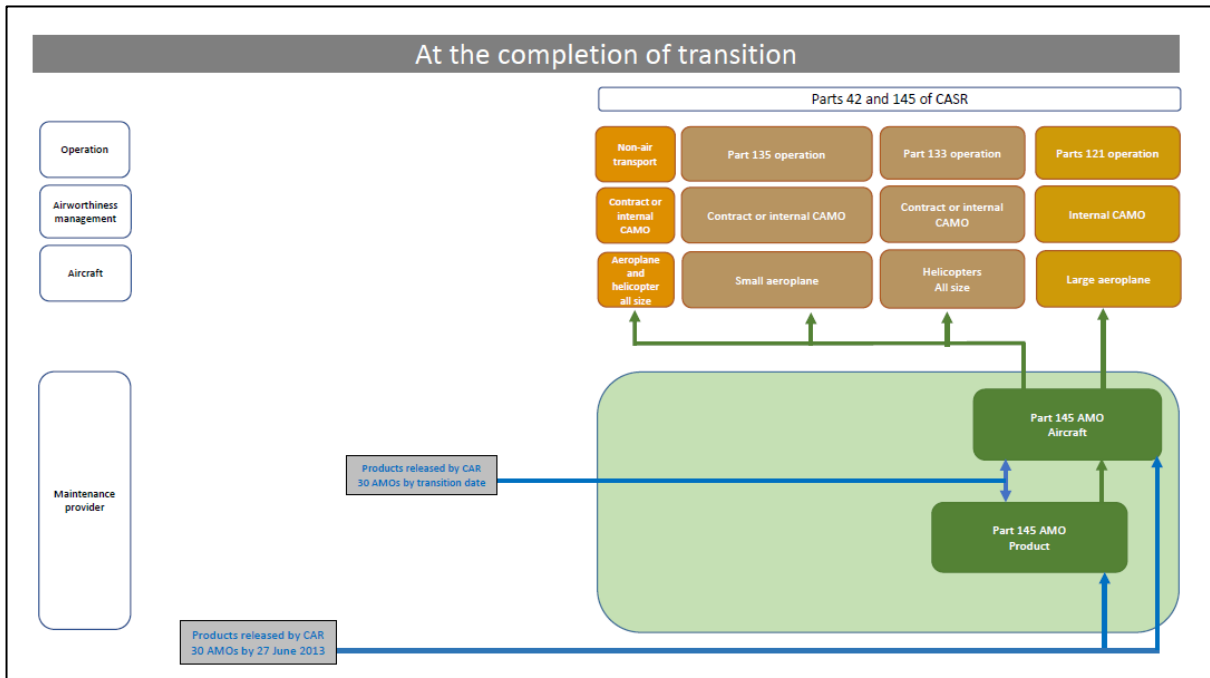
At the completion of transition

Parts 42 and 145 of CASR

Operation

Airworthiness management

Aircraft

Non-air transport

Part 135 operation

Part 133 operation

Parts 121 operation

Contract or internal CAMO

Contract or internal CAMO

Contract or internal CAMO

Internal CAMO

Aeroplane and helicopter all size

Small aeroplane

Helicopters All size

Large aeroplane

Maintenance provider

Part 145 AMO Aircraft

Products released by CAR 30 AMOs by transition date

Part 145 AMO Product

Products released by CAR 30 AMOs by 27 June 2013